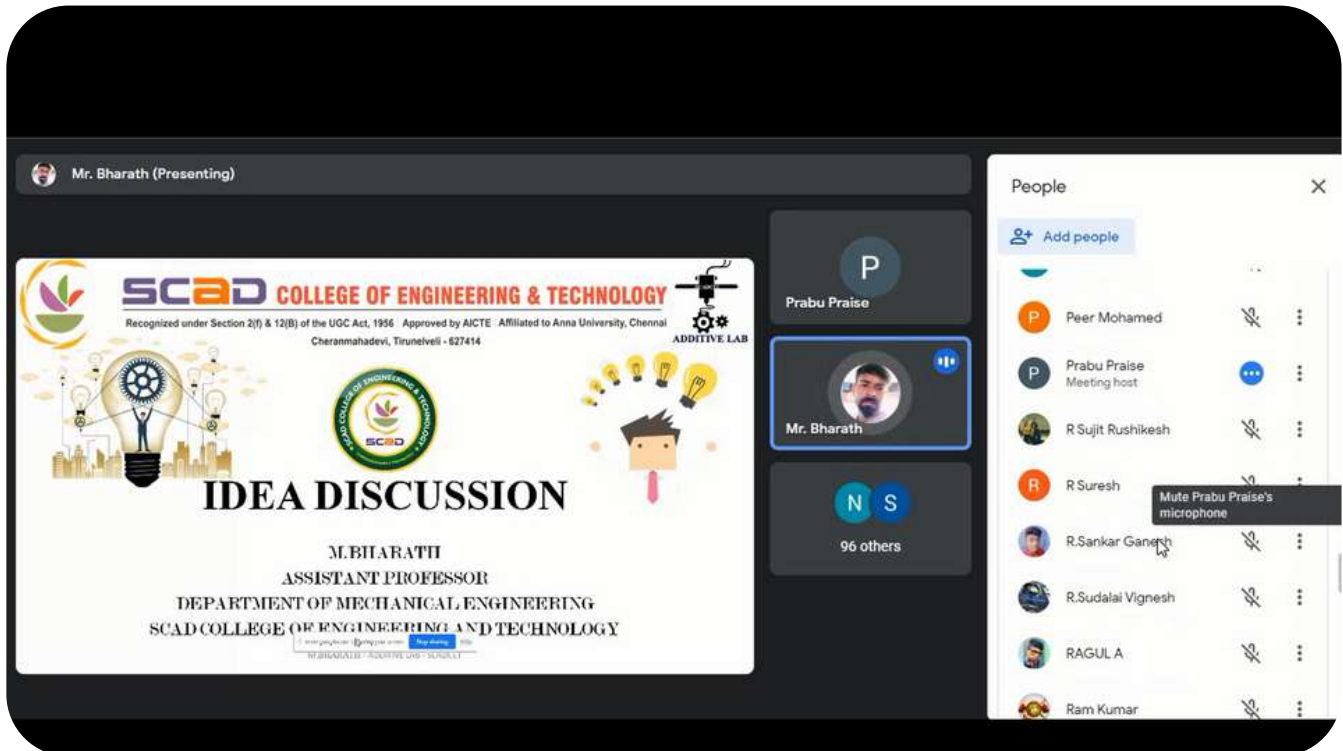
Mr. Bharath (Presenting)

SCAD COLLEGE OF ENGINEERING & TECHNOLOGY
Recognized under Section 2(f) & 12(B) of the UGC Act, 1956 | Approved by AICTE | Affiliated to Anna University, Chennai
Cheranmahadevi, Tirunelveli - 627414

ADDITIVE LAB

SCAD COLLEGE OF ENGINEERING & TECHNOLOGY
SCAD

IDEA DISCUSSION

M.BHARATH
ASSISTANT PROFESSOR
DEPARTMENT OF MECHANICAL ENGINEERING
SCAD COLLEGE OF ENGINEERING AND TECHNOLOGY

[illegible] Stop sharing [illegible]

M.BHARATH - ADDITIVE LAB - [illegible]

P
Prabu Praise

Mr. Bharath

N S
96 others

People
Add people

P Peer Mohamed
P Prabu Praise
Meeting host
R Sujit Rushikesh
R R Suresh
Mute Prabu Praise's microphone
R.Sankar Ganesh
R.Sudalai Vignesh
RAGUL A
Ram Kumar